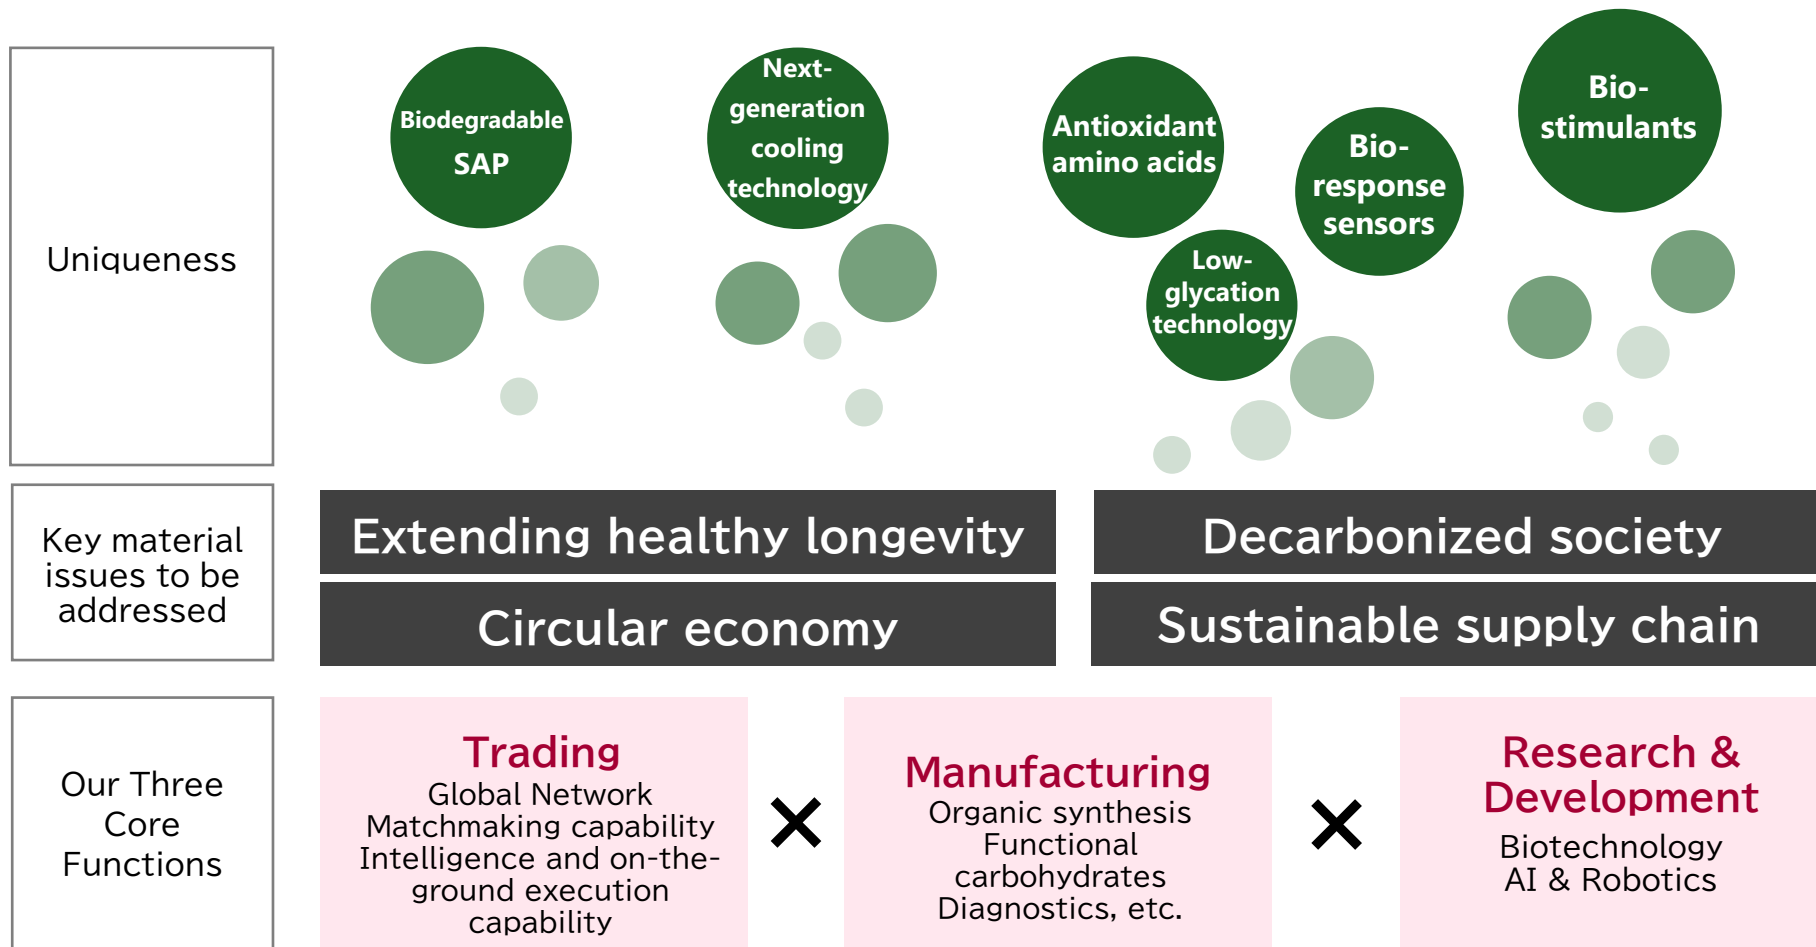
Uniqueness

Biodegradable SAP

Next-generation cooling technology

Antioxidant amino acids

Low-glycation technology

Bio-response sensors

Bio-stimulants

Key material issues to be addressed

Extending healthy longevity

Decarbonized society

Circular economy

Sustainable supply chain

Our Three Core Functions

Trading
Global Network
Matchmaking capability
Intelligence and on-the-ground execution capability

×

Manufacturing
Organic synthesis
Functional carbohydrates
Diagnostics, etc.

×

Research & Development
Biotechnology
AI & Robotics